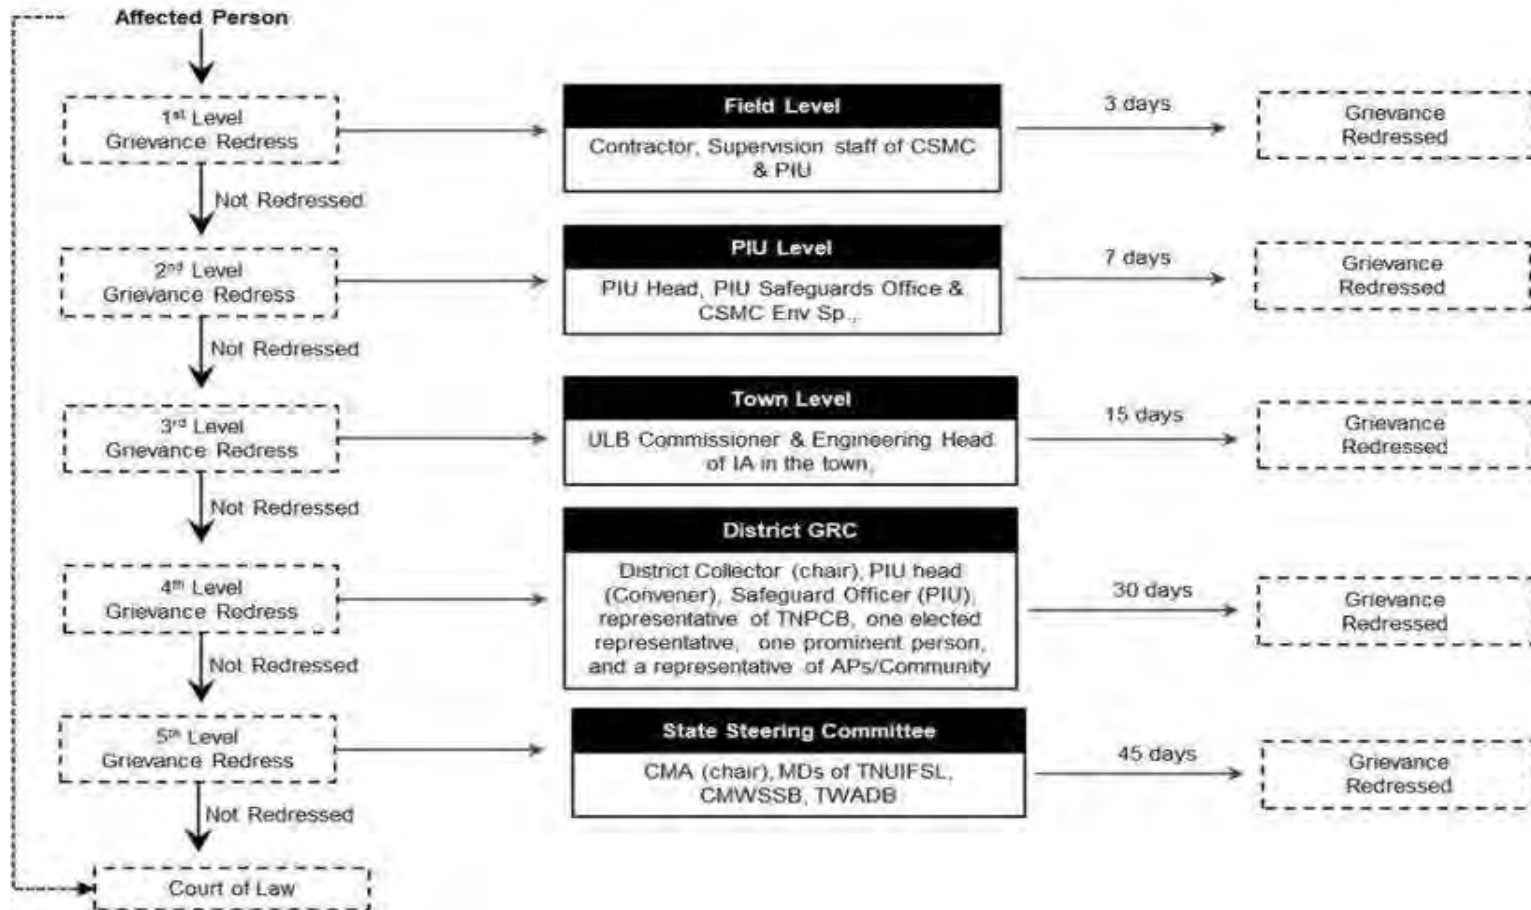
Affected Person

1$^{st}$ Level Grievance Redress

Field Level

Contractor, Supervision staff of CSMC & PIU

3 days

Grievance Redressed

Not Redressed

2$^{nd}$ Level Grievance Redress

PIU Level

PIU Head, PIU Safeguards Office & CSMC Env Sp.,

7 days

Grievance Redressed

Not Redressed

3$^{rd}$ Level Grievance Redress

Town Level

ULB Commissioner & Engineering Head of IA in the town,

15 days

Grievance Redressed

Not Redressed

4$^{th}$ Level Grievance Redress

District GRC

District Collector (chair), PIU head (Convener), Safeguard Officer (PIU), representative of TNPCB, one elected representative, one prominent person, and a representative of APs/Community

30 days

Grievance Redressed

Not Redressed

5$^{th}$ Level Grievance Redress

State Steering Committee

CMA (chair), MDs of TNUIFSL, CMWSSB, TWADB

45 days

Grievance Redressed

Not Redressed

Court of Law